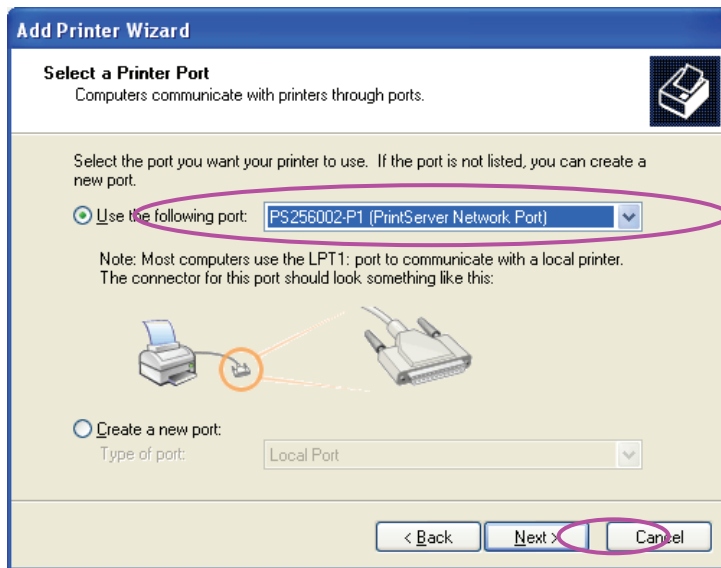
Add Printer Wizard

Select a Printer Port
Computers communicate with printers through ports.

Select the port you want your printer to use. If the port is not listed, you can create a new port.

Use the following port: PS256002-P1 (PrintServer Network Port)

Note: Most computers use the LPT1: port to communicate with a local printer. The connector for this port should look something like this:

Create a new port:
Type of port: Local Port

< Back Next > Cancel